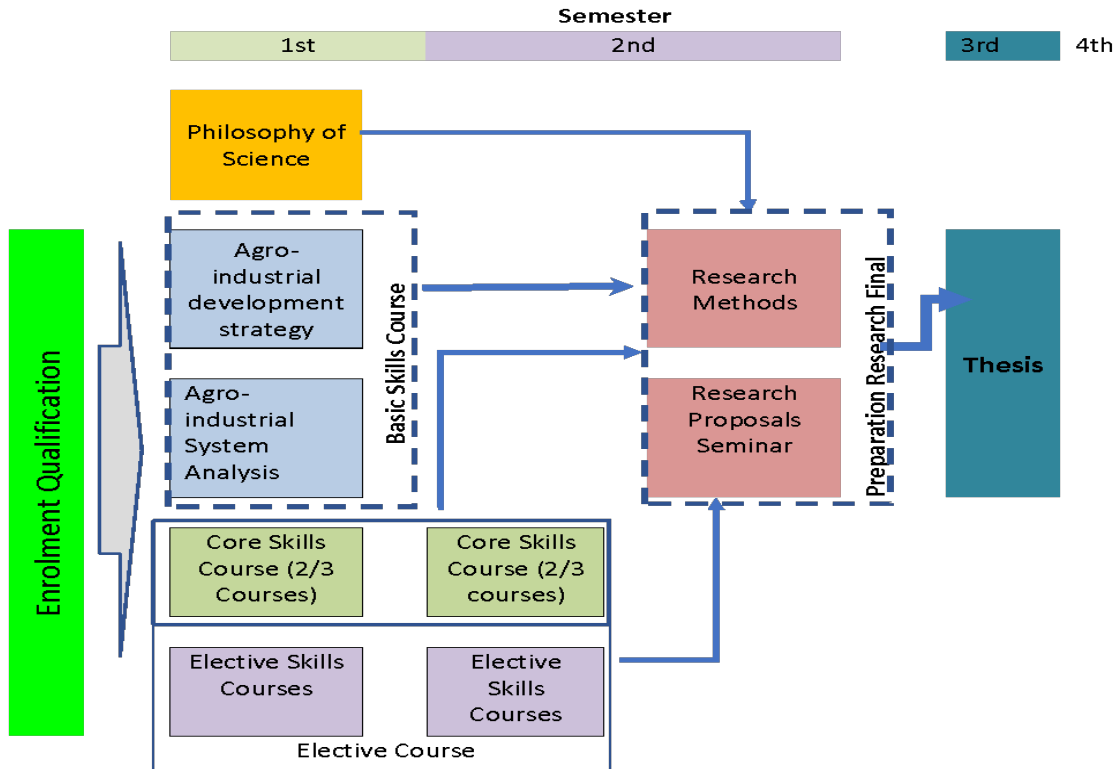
Semester

1st

2nd

3rd

4th

Philosophy of Science

Enrolment Qualification

Agro-industrial development strategy

Agro-industrial System Analysis

Basic Skills Course

Research Methods

Research Proposals Seminar

Preparation Research Final

Thesis

Core Skills Course (2/3 Courses)

Core Skills Course (2/3 courses)

Elective Skills Courses

Elective Skills Courses

Elective Course